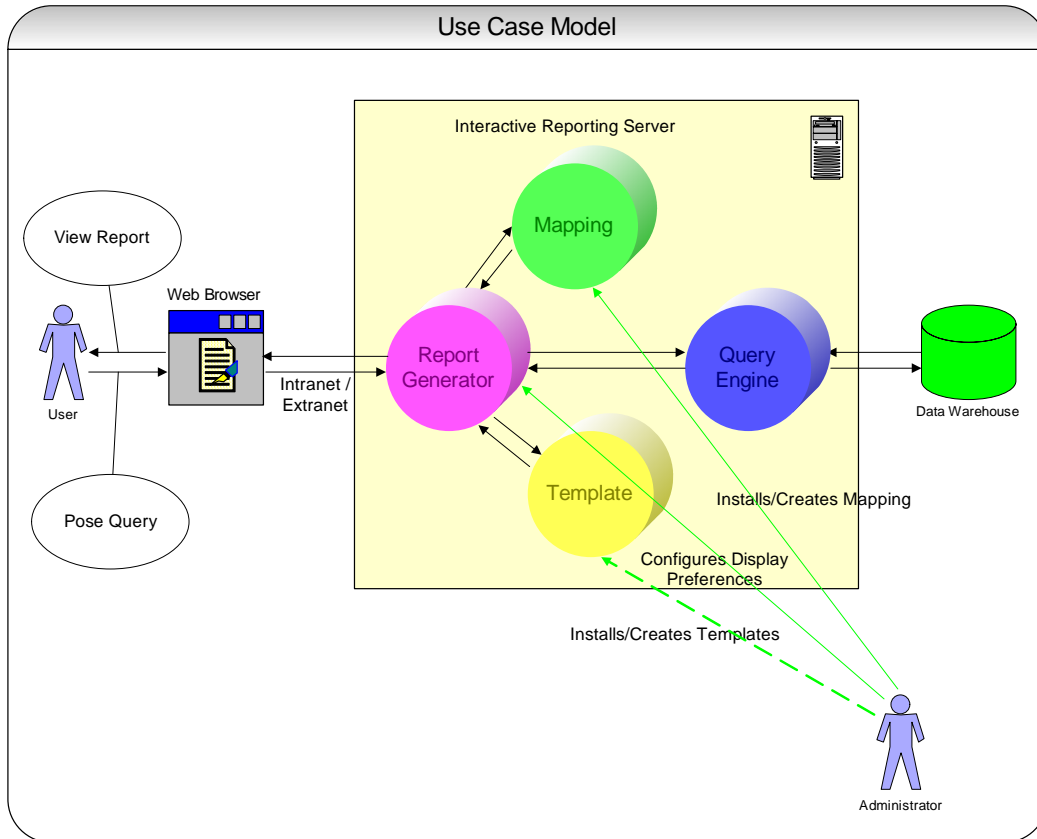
Use Case Model

Interactive Reporting Server

Mapping

View Report

Web Browser

Report Generator

Query Engine

User

Intranet / Extranet

Data Warehouse

Template

Installs/Creates Mapping

Pose Query

Configures Display Preferences

Installs/Creates Templates

Administrator